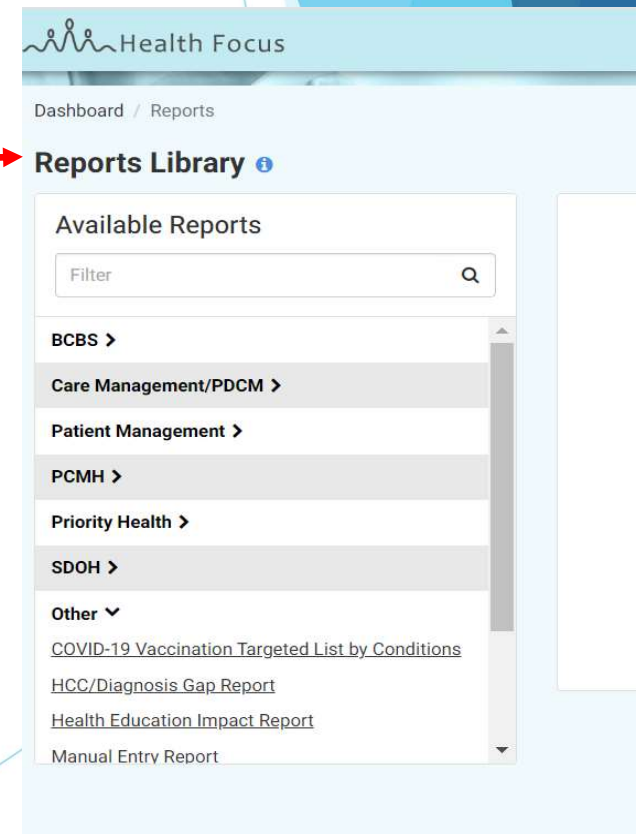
Health Focus

Dashboard / Reports

Reports Library

Available Reports

Filter

BCBS >

Care Management/PDCM >

Patient Management >

PCMH >

Priority Health >

SDOH >

Other

COVID-19 Vaccination Targeted List by Conditions

HCC/Diagnosis Gap Report

Health Education Impact Report

Manual Entry Report